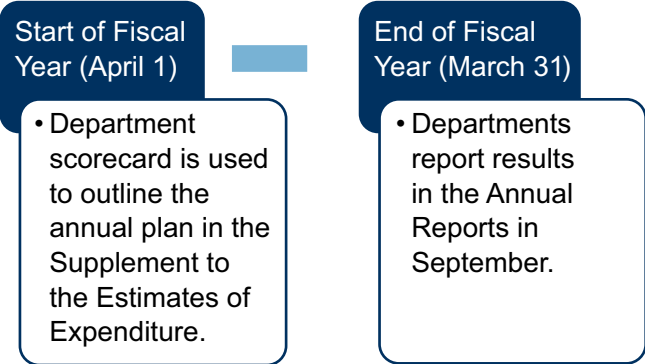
Start of Fiscal Year (April 1)

• Department scorecard is used to outline the annual plan in the Supplement to the Estimates of Expenditure.

End of Fiscal Year (March 31)

• Departments report results in the Annual Reports in September.